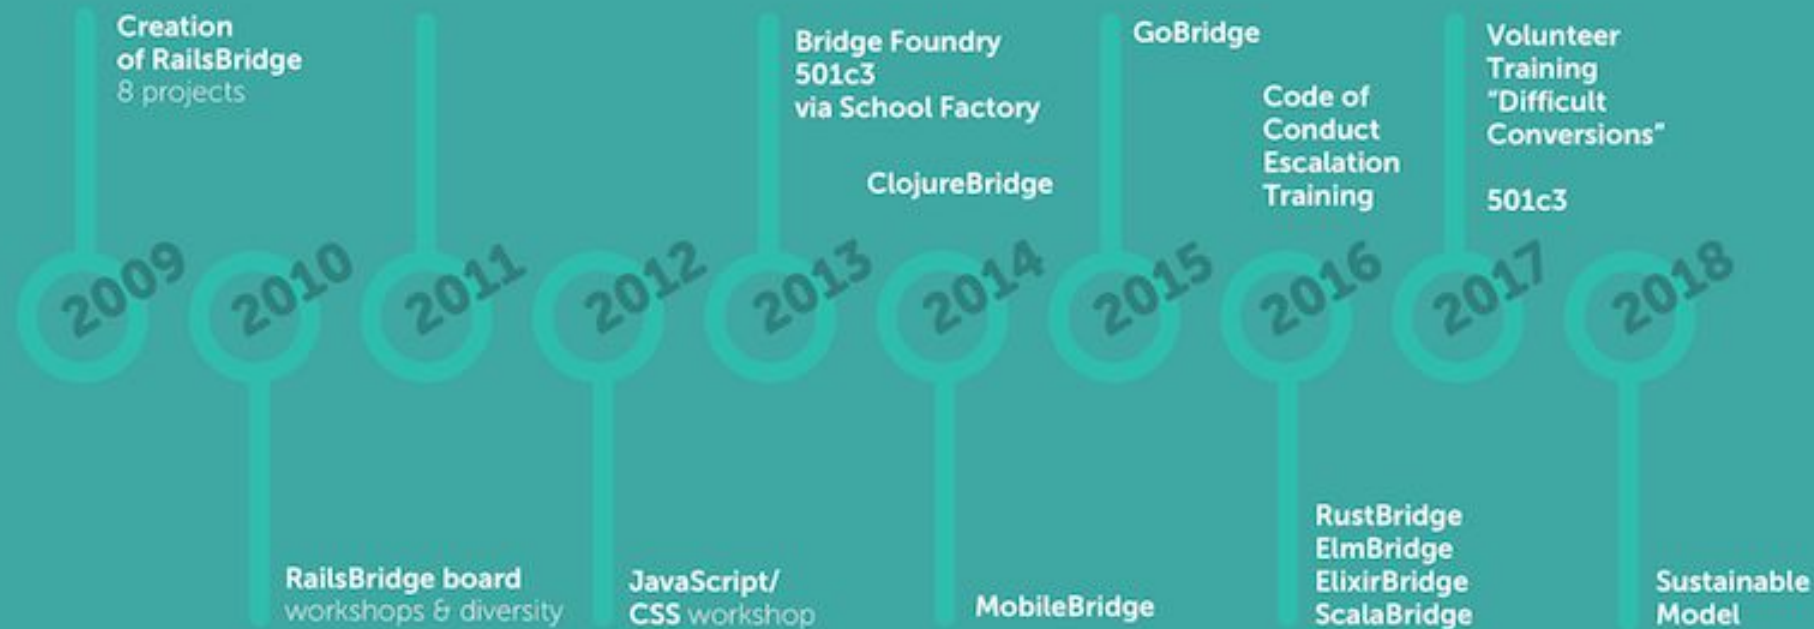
Creation of RailsBridge
8 projects

2009

2010

RailsBridge board
workshops & diversity

2011

2012

JavaScript/ CSS workshop

Bridge Foundry
501c3
via School Factory

2013

ClojureBridge

2014

MobileBridge

GoBridge

2015

Code of Conduct Escalation Training

2016

RustBridge
ElmBridge
ElixirBridge
ScalaBridge

Volunteer Training "Difficult Conversions"

501c3

2017

2018

Sustainable Model